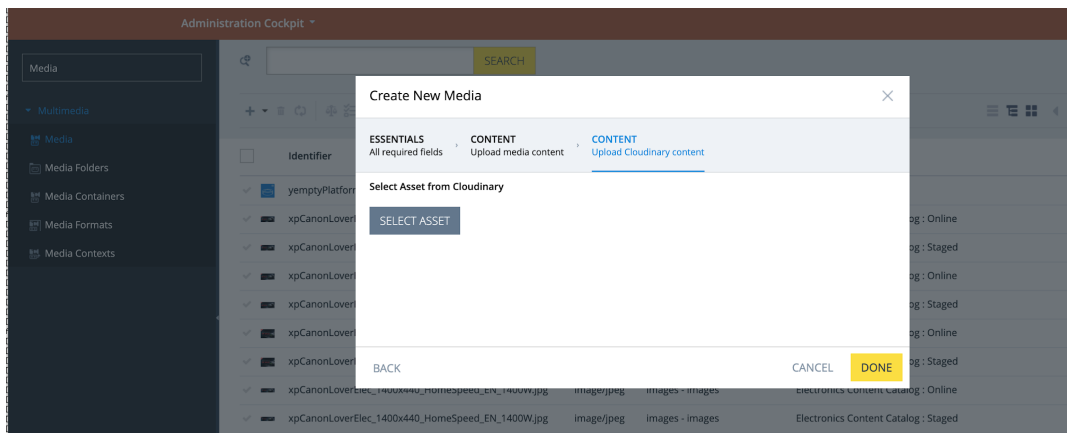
Administration Cockpit

Media

SEARCH

Multimedia

Media

Media Folders

Media Containers

Media Formats

Media Contexts

Identifier

yemptyPlatfor

xpCanonLover

xpCanonLover

xpCanonLover

xpCanonLover

xpCanonLover

xpCanonLover

xpCanonLoverElec_1400x440_HomeSpeed_EN_1400W.jpg image/jpeg images - images Electronics Content Catalog : Online

xpCanonLoverElec_1400x440_HomeSpeed_EN_1400W.jpg image/jpeg images - images Electronics Content Catalog : Staged

og : Online

og : Staged

og : Online

og : Staged

og : Online

og : Staged

Create New Media

ESSENTIALS
All required fields

CONTENT
Upload media content

CONTENT
Upload Cloudinary content

Select Asset from Cloudinary

SELECT ASSET

BACK

CANCEL

DONE